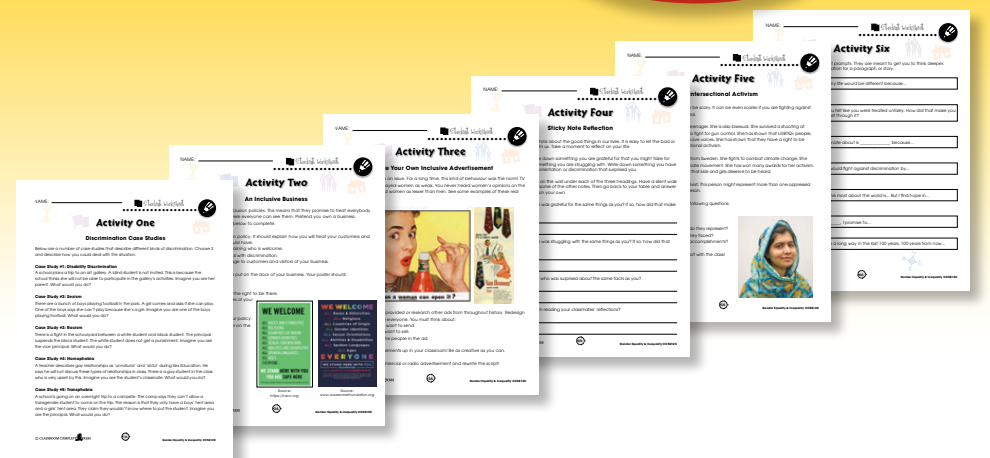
NAME:

Student Worksheet

Activity One

Discrimination Case Studies

Below are a number of case studies that describe different kinds of discrimination. Choose 3 and describe how you could deal with the situation.

Case Study #1: Disability Discrimination

Case Study #2: Sexism

Case Study #3: Racism

Case Study #4: Homophobia

Case Study #5: Transphobia

Gender Equality & Inequality CC5820

Activity Two

An Inclusive Business

WE WELCOME

WE WELCOME

everyone

Activity Three

Your Own Inclusive Advertisement

Activity Four

Sticky Note Reflection

Activity Five

Intersectional Activism

Activity Six

Gender Equality & Inequality CC5820